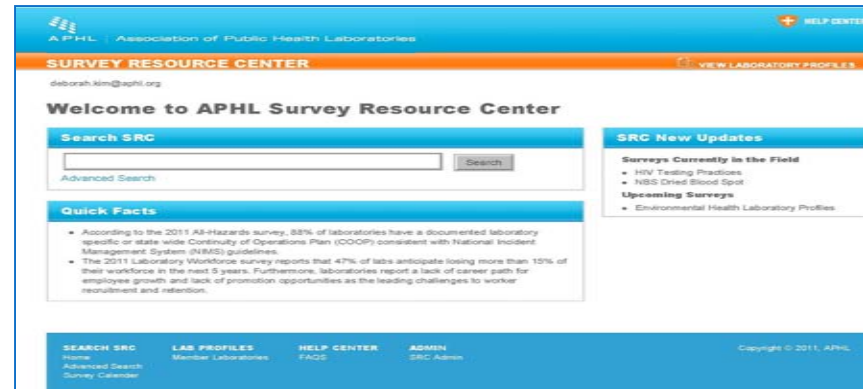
APHL | Association of Public Health Laboratories

HELP CENTER

SURVEY RESOURCE CENTER

VIEW LABORATORY PROFILES

deborah.kim@aphl.org

Welcome to APHL Survey Resource Center

Search SRC

Search

Advanced Search

Quick Facts

- According to the 2011 All-Hazards survey, 88% of laboratories have a documented laboratory specific or state wide Continuity of Operations Plan (COOP) consistent with National Incident Management System (NIMS) guidelines.
- The 2011 Laboratory Workforce survey reports that 47% of labs anticipate losing more than 15% of their workforce in the next 5 years. Furthermore, laboratories report a lack of career path for employee growth and lack of promotion opportunities as the leading challenges to worker recruitment and retention.

SRC New Updates

Surveys Currently in the Field

- HIV Testing Practices
- NBS Dried Blood Spot

Upcoming Surveys

- Environmental Health Laboratory Profiles

SEARCH SRC
Home
Advanced Search
Survey Calendar

LAB PROFILES
Member Laboratories

HELP CENTER
FAQS

ADMIN
SRC Admin

Copyright © 2011, APHL